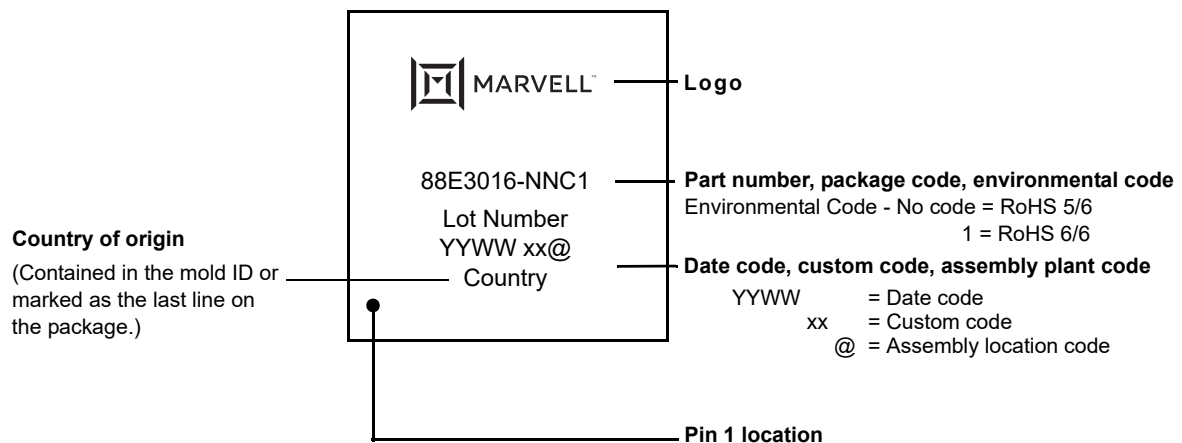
MARVELL™

Logo

88E3016-NNC1

Lot Number

YYWW xx@

Country

Part number, package code, environmental code

Environmental Code - No code = RoHS 5/6
1 = RoHS 6/6

Country of origin

(Contained in the mold ID or marked as the last line on the package.)

Date code, custom code, assembly plant code

YYWW = Date code
xx = Custom code
@ = Assembly location code

Pin 1 location